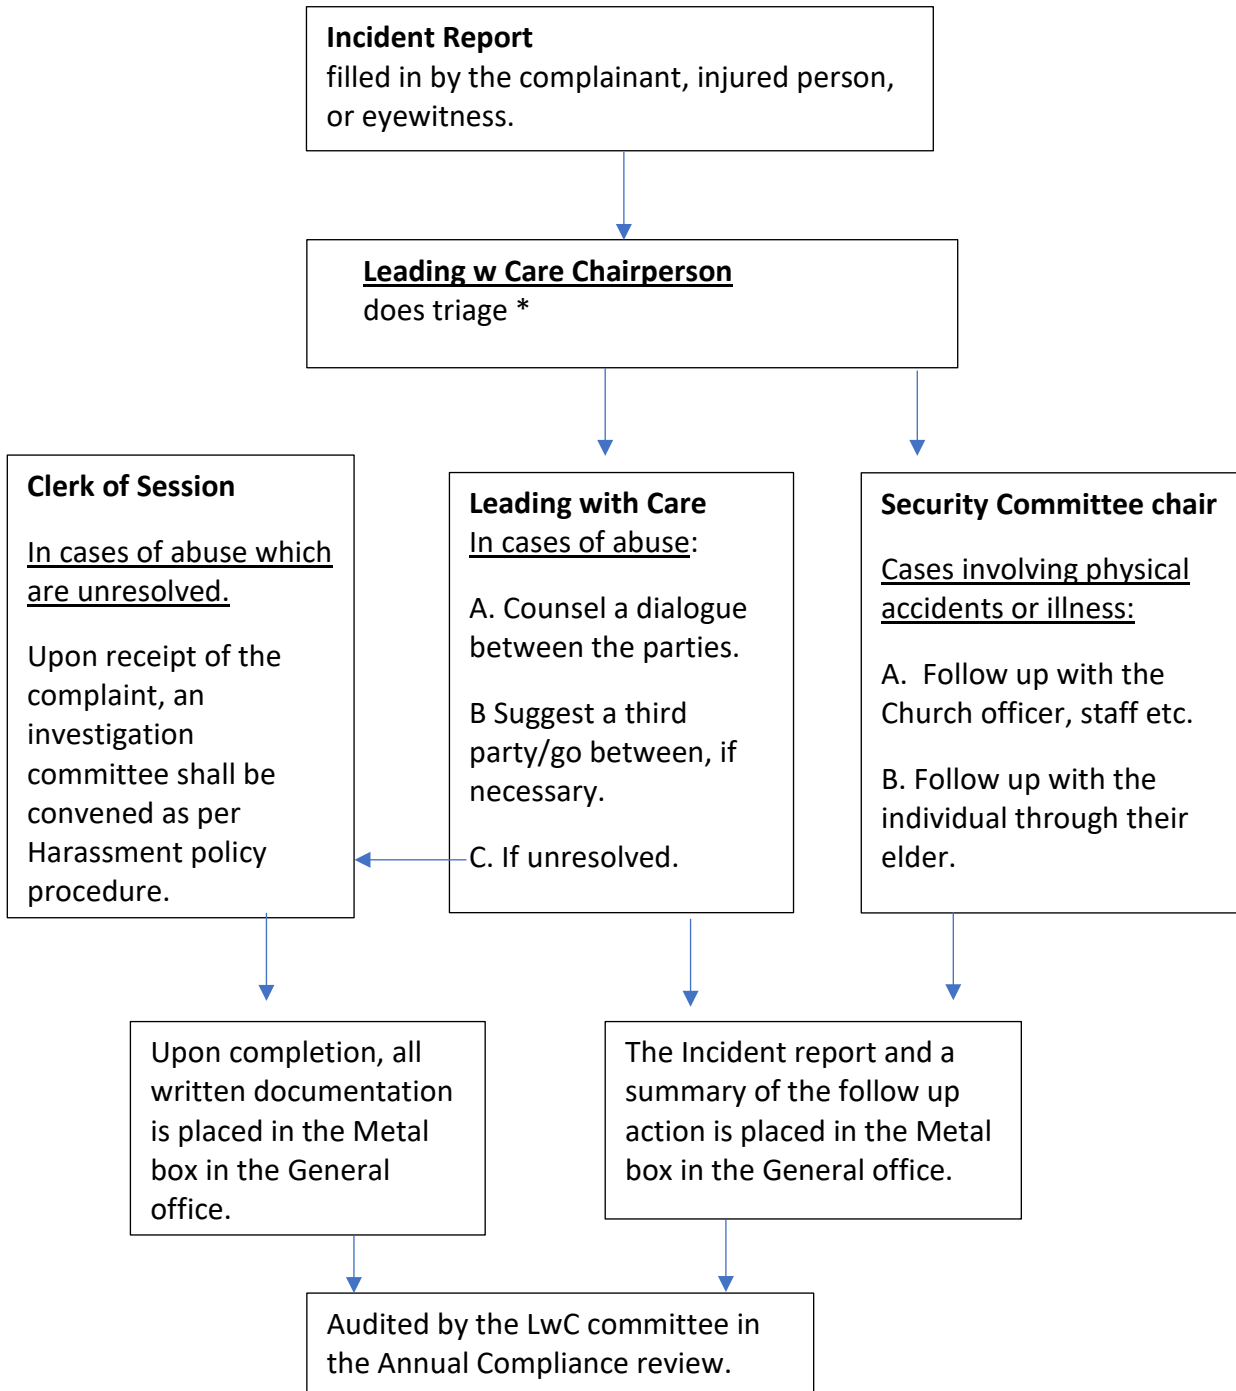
**Incident Report**
filled in by the complainant, injured person, or eyewitness.

**Leading w Care Chairperson**
does triage *

**Clerk of Session**

In cases of abuse which are unresolved.

Upon receipt of the complaint, an investigation committee shall be convened as per Harassment policy procedure.

**Leading with Care**
In cases of abuse:

A. Counsel a dialogue between the parties.

B Suggest a third party/go between, if necessary.

C. If unresolved.

**Security Committee chair**

Cases involving physical accidents or illness:

A. Follow up with the Church officer, staff etc.

B. Follow up with the individual through their elder.

Upon completion, all written documentation is placed in the Metal box in the General office.

The Incident report and a summary of the follow up action is placed in the Metal box in the General office.

Audited by the LwC committee in the Annual Compliance review.